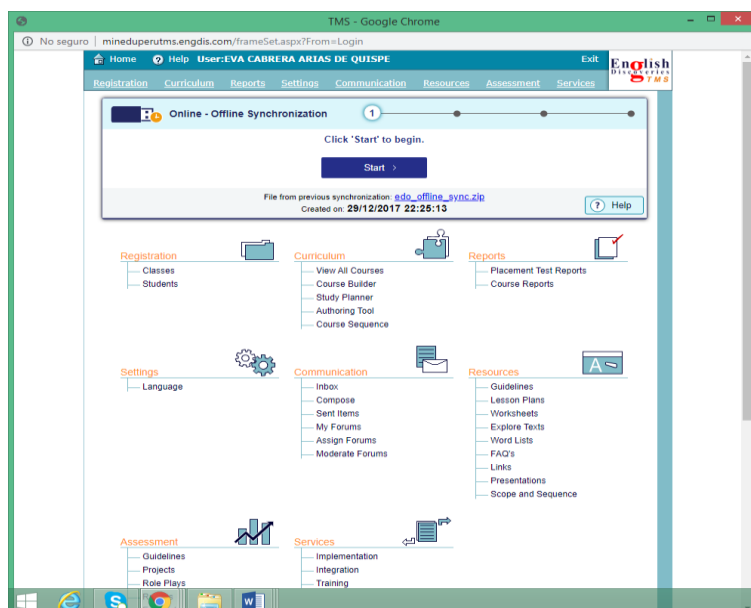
TMS - Google Chrome

No seguro | mineduperutms.engdis.com/frameSet.aspx?From=Login

Home Help User:EVA CABRERA ARIAS DE QUISPE Exit

English Discoveries TMS

Registration Curriculum Reports Settings Communication Resources Assessment Services

Online - Offline Synchronization

1

Click 'Start' to begin.

Start ›

File from previous synchronization: edo_offline_sync.zip
Created on: 29/12/2017 22:25:13

Help

Registration
Classes
Students

Curriculum
View All Courses
Course Builder
Study Planner
Authoring Tool
Course Sequence

Reports
Placement Test Reports
Course Reports

Settings
Language

Communication
Inbox
Compose
Sent Items
My Forums
Assign Forums
Moderate Forums

Resources
Guidelines
Lesson Plans
Worksheets
Explore Texts
Word Lists
FAQ's
Links
Presentations
Scope and Sequence

Assessment
Guidelines
Projects
Role Plays

Services
Implementation
Integration
Training